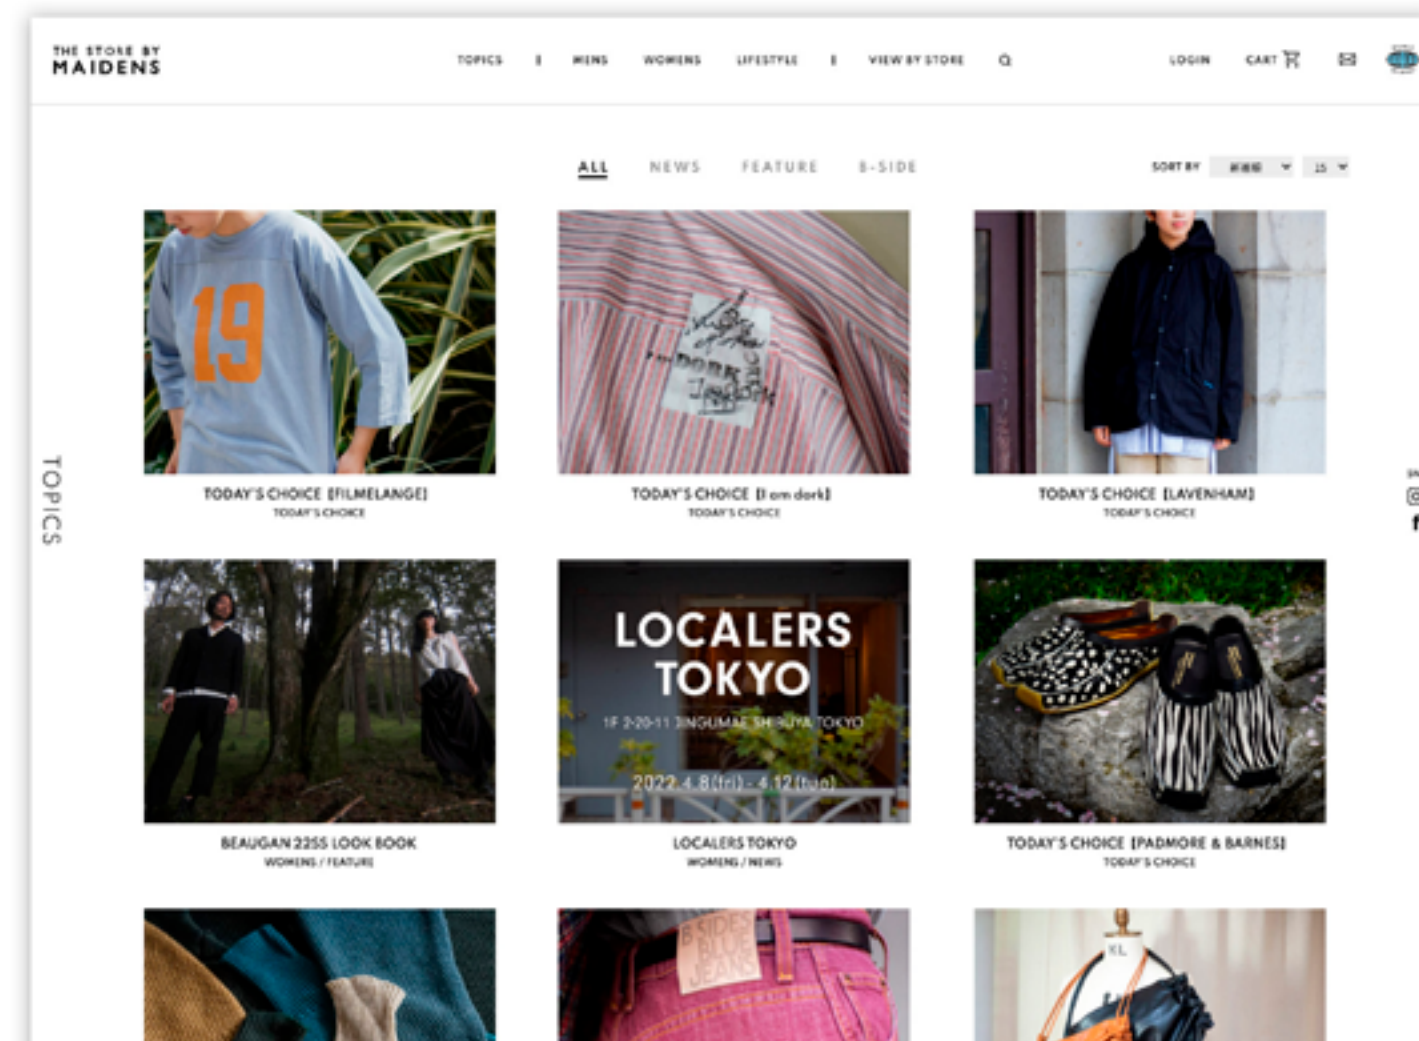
THE STORE BY
MAIDENS

TOPICS | MENS WOMENS LIFESTYLE | VIEW BY STORE

LOGIN CART

ALL NEWS FEATURE B-SIDE

SORT BY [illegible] 15

TOPICS

19

TODAY'S CHOICE [FILMELANGE]
TODAY'S CHOICE

TODAY'S CHOICE [I am dork]
TODAY'S CHOICE

TODAY'S CHOICE [LAVENHAM]
TODAY'S CHOICE

BEAUGAN 22SS LOOK BOOK
WOMENS / FEATURE

LOCALERS TOKYO
1F 2-20-11 JINGUMAE SHIBUYA TOKYO
2022.4.8(fri) - 4.12(tue)

LOCALERS TOKYO
WOMENS / NEWS

TODAY'S CHOICE [PADMORE & BARNES]
TODAY'S CHOICE

B-SIDE BLUE JEANS

XL